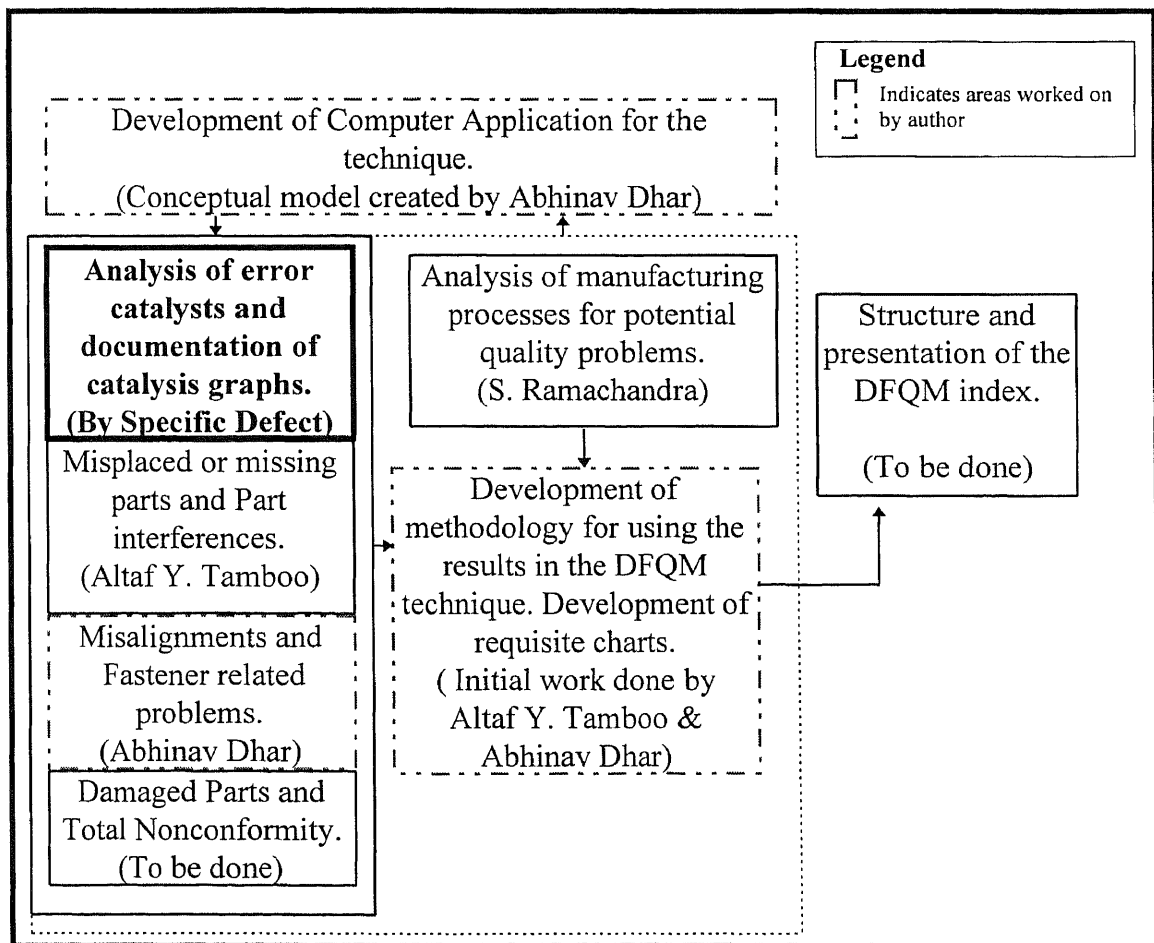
Legend
Indicates areas worked on by author

Development of Computer Application for the technique.
(Conceptual model created by Abhinav Dhar)

**Analysis of error catalysts and documentation of catalysis graphs.**
**(By Specific Defect)**

Misplaced or missing parts and Part interferences.
(Altaf Y. Tamboo)

Misalignments and Fastener related problems.
(Abhinav Dhar)

Damaged Parts and Total Nonconformity.
(To be done)

Analysis of manufacturing processes for potential quality problems.
(S. Ramachandra)

Development of methodology for using the results in the DFQM technique. Development of requisite charts.
( Initial work done by Altaf Y. Tamboo & Abhinav Dhar)

Structure and presentation of the DFQM index.

(To be done)